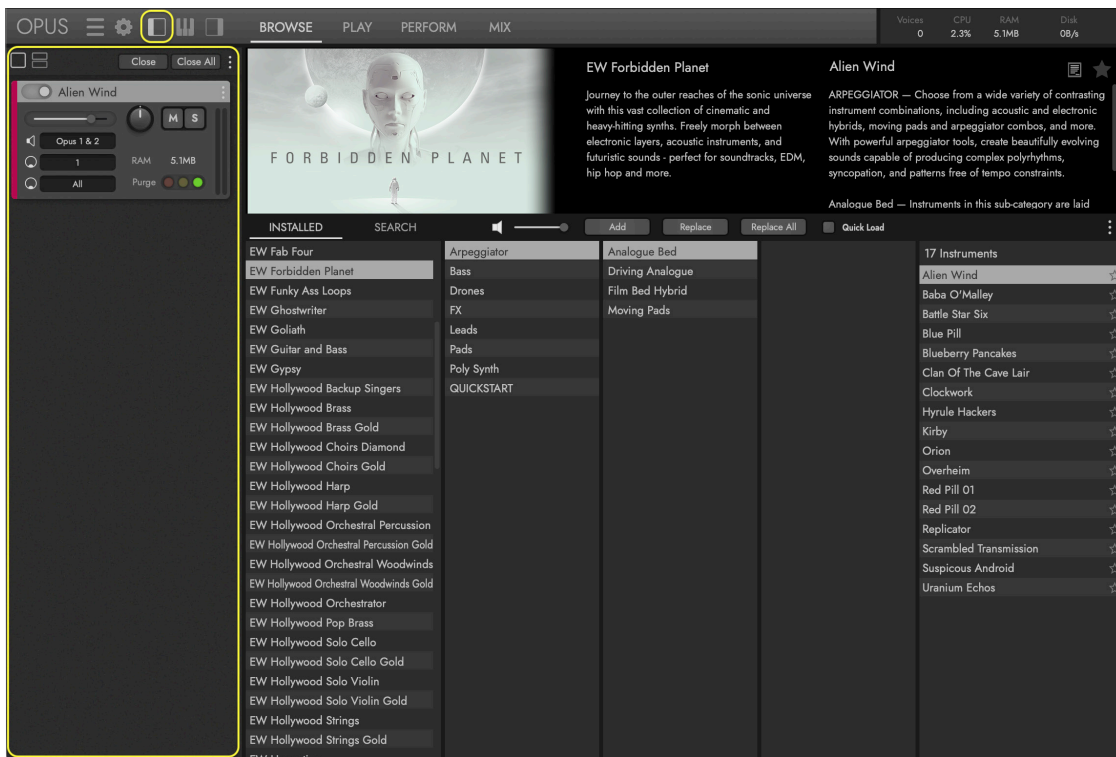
OPUS

BROWSE PLAY PERFORM MIX

Voices 0 CPU 2.3% RAM 5.1MB Disk 0B/s

Close Close All

Alien Wind

M S

Opus 1 & 2

1 RAM 5.1MB

All Purge

FORBIDDEN PLANET

EW Forbidden Planet

Journey to the outer reaches of the sonic universe with this vast collection of cinematic and heavy-hitting synths. Freely morph between electronic layers, acoustic instruments, and futuristic sounds - perfect for soundtracks, EDM, hip hop and more.

Alien Wind

ARPEGGIATOR — Choose from a wide variety of contrasting instrument combinations, including acoustic and electronic hybrids, moving pads and arpeggiator combos, and more. With powerful arpeggiator tools, create beautifully evolving sounds capable of producing complex polyrhythms, syncopation, and patterns free of tempo constraints.

Analogue Bed — Instruments in this sub-category are laid

INSTALLED SEARCH Add Replace Replace All Quick Load

EW Fab Four
EW Forbidden Planet
EW Funky Ass Loops
EW Ghostwriter
EW Goliath
EW Guitar and Bass
EW Gypsy
EW Hollywood Backup Singers
EW Hollywood Brass
EW Hollywood Brass Gold
EW Hollywood Choirs Diamond
EW Hollywood Choirs Gold
EW Hollywood Harp
EW Hollywood Harp Gold
EW Hollywood Orchestral Percussion
EW Hollywood Orchestral Percussion Gold
EW Hollywood Orchestral Woodwinds
EW Hollywood Orchestral Woodwinds Gold
EW Hollywood Orchestrator
EW Hollywood Pop Brass
EW Hollywood Solo Cello
EW Hollywood Solo Cello Gold
EW Hollywood Solo Violin
EW Hollywood Solo Violin Gold
EW Hollywood Strings
EW Hollywood Strings Gold

Arpeggiator
Bass
Drones
FX
Leads
Pads
Poly Synth
QUICKSTART

Analogue Bed
Driving Analogue
Film Bed Hybrid
Moving Pads

17 Instruments
Alien Wind
Baba O'Malley
Battle Star Six
Blue Pill
Blueberry Pancakes
Clan Of The Cave Lair
Clockwork
Hyrule Hackers
Kirby
Orion
Overheim
Red Pill 01
Red Pill 02
Replicator
Scrambled Transmission
Suspicous Android
Uranium Echos